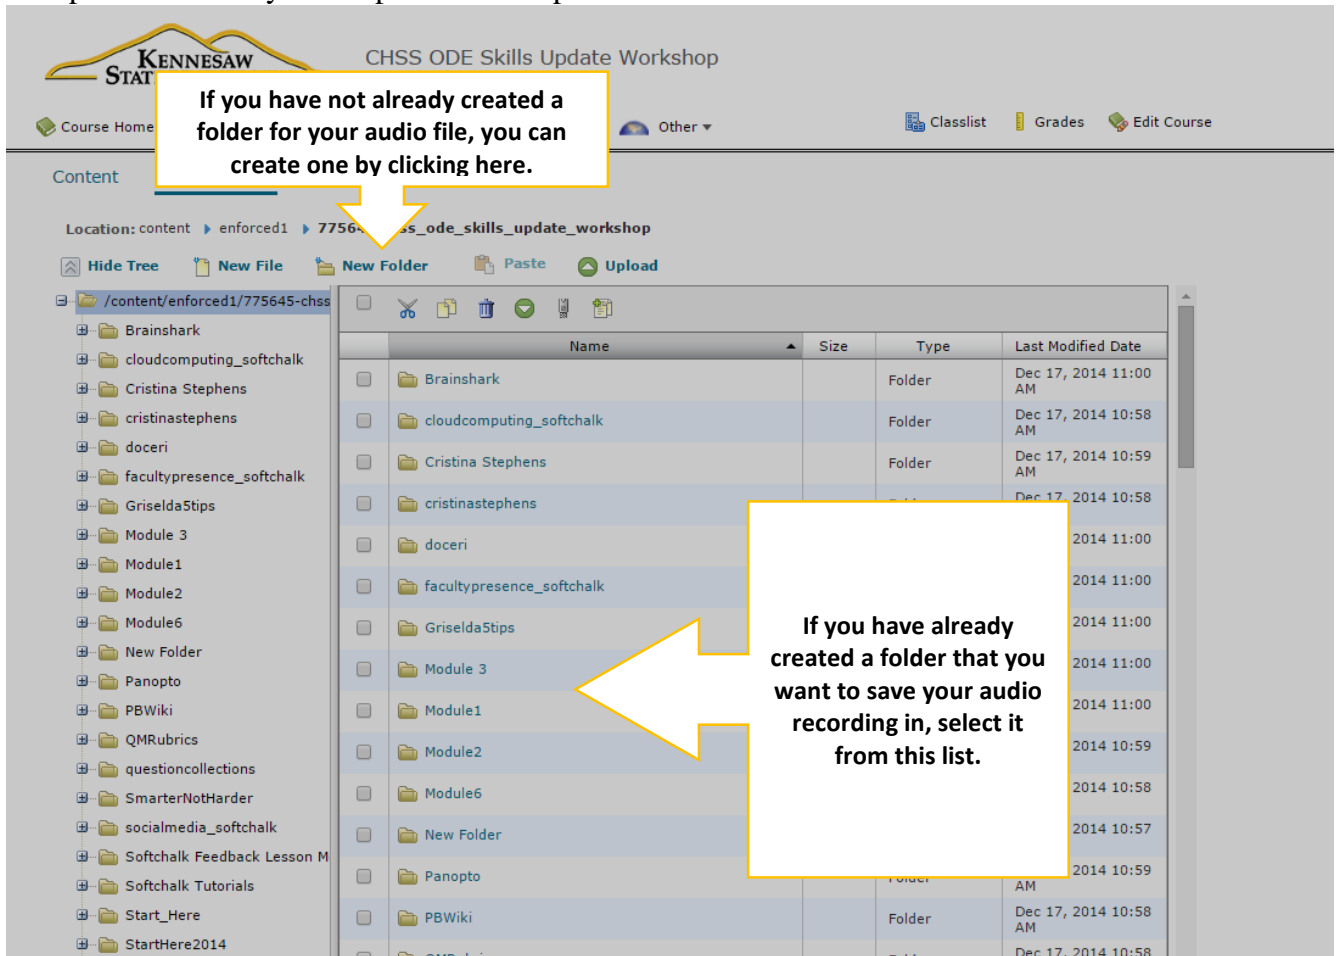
KENNESAW STAT

CHSS ODE Skills Update Workshop

If you have not already created a folder for your audio file, you can create one by clicking here.

Course Home

Other ▾

Classlist Grades Edit Course

Content

Location: content ▸ enforced1 ▸ 7756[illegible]s_ode_skills_update_workshop

Hide Tree New File New Folder Paste Upload

/content/enforced1/775645-chss
Brainshark
cloudcomputing_softchalk
Cristina Stephens
cristinastephens
doceri
facultypresence_softchalk
Griselda5tips
Module 3
Module1
Module2
Module6
New Folder
Panopto
PBWiki
QMRubrics
questioncollections
SmarterNotHarder
socialmedia_softchalk
Softchalk Feedback Lesson M
Softchalk Tutorials
Start_Here
StartHere2014

| Name | Size | Type | Last Modified Date |
|---|---|---|---|
| Brainshark | | Folder | Dec 17, 2014 11:00 AM |
| cloudcomputing_softchalk | | Folder | Dec 17, 2014 10:58 AM |
| Cristina Stephens | | Folder | Dec 17, 2014 10:59 AM |
| cristinastephens | | | Dec 17, 2014 10:58 |
| doceri | | | 2014 11:00 |
| facultypresence_softchalk | | | 2014 11:00 |
| Griselda5tips | | | 2014 11:00 |
| Module 3 | | | 2014 11:00 |
| Module1 | | | 2014 11:00 |
| Module2 | | | 2014 10:59 |
| Module6 | | | 2014 10:58 |
| New Folder | | | 2014 10:57 |
| Panopto | | | 2014 10:59 AM |
| PBWiki | | Folder | Dec 17, 2014 10:58 AM |
| | | | Dec 17, 2014 10:58 |

If you have already created a folder that you want to save your audio recording in, select it from this list.